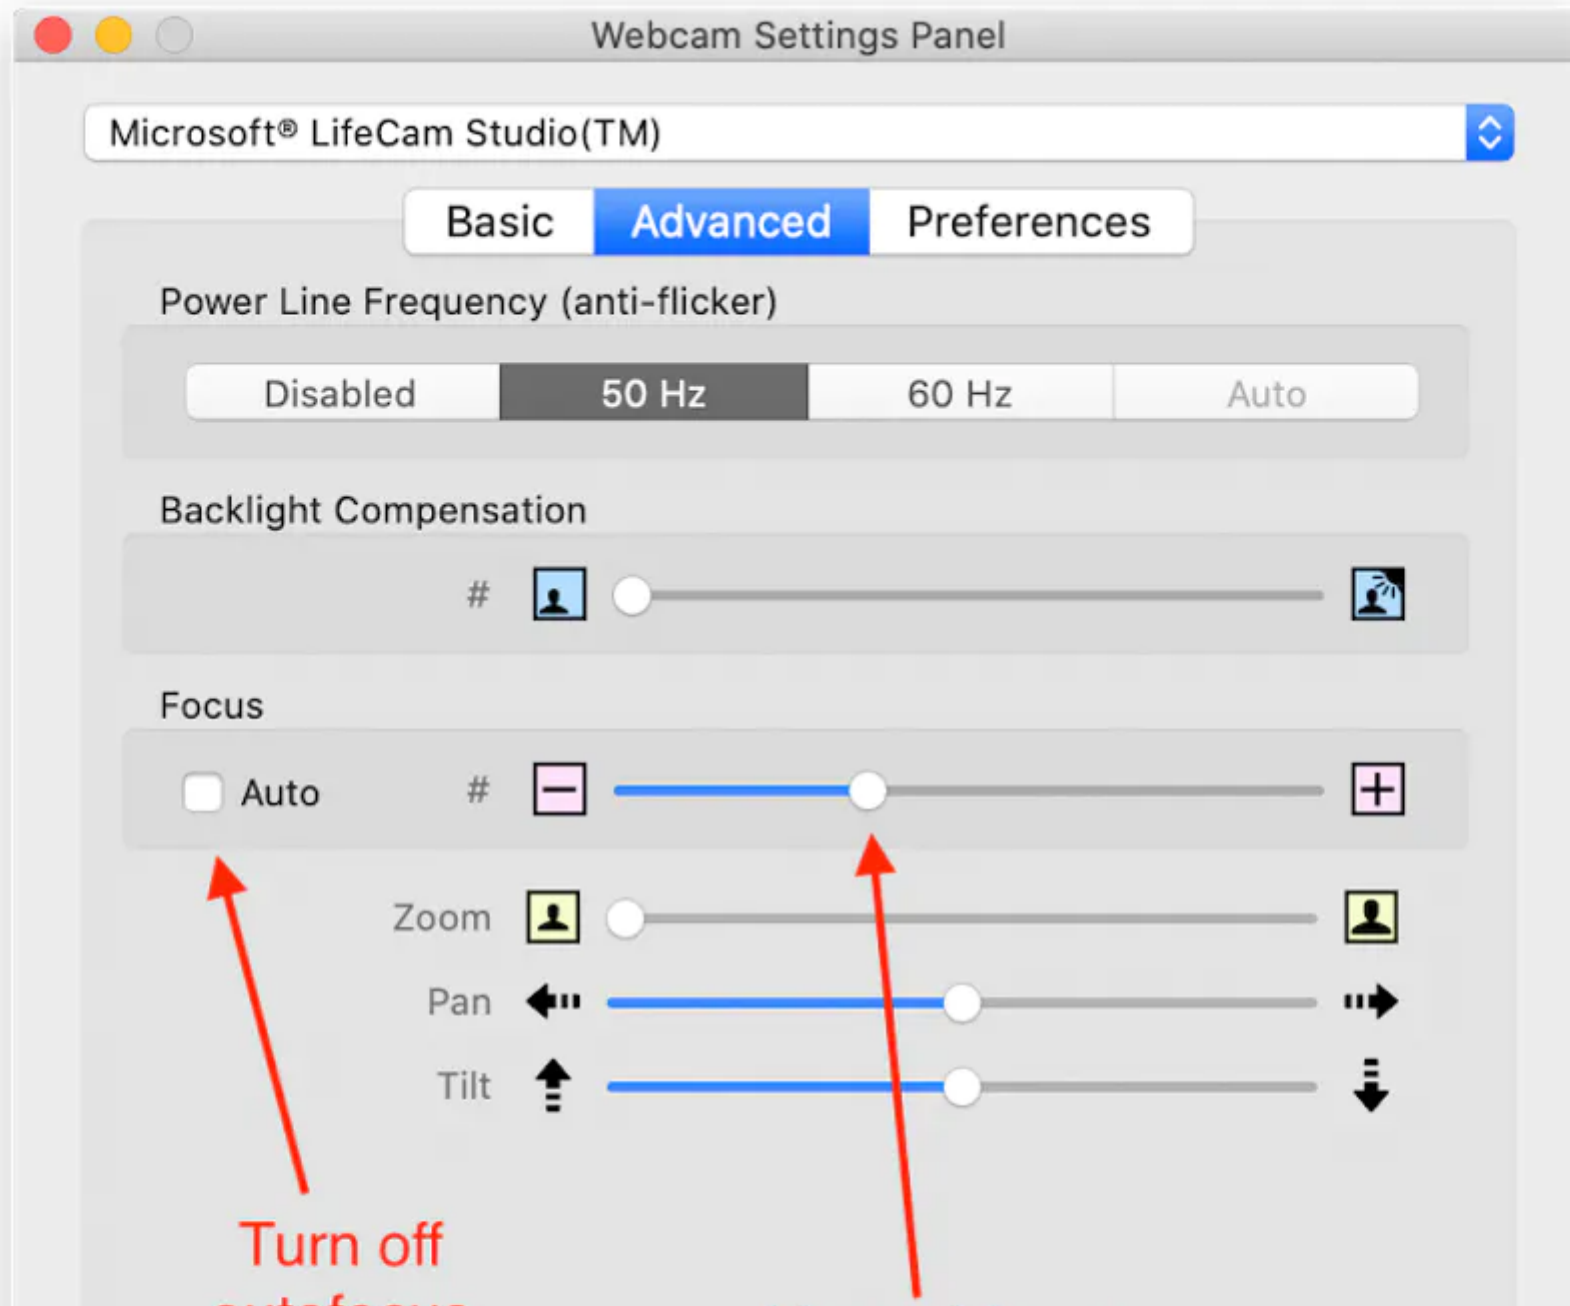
Webcam Settings Panel

Microsoft® LifeCam Studio(TM)

Basic | Advanced | Preferences

Power Line Frequency (anti-flicker)

Disabled | 50 Hz | 60 Hz | Auto

Backlight Compensation

#

Focus

Auto #

Zoom

Pan

Tilt

Turn off
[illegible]